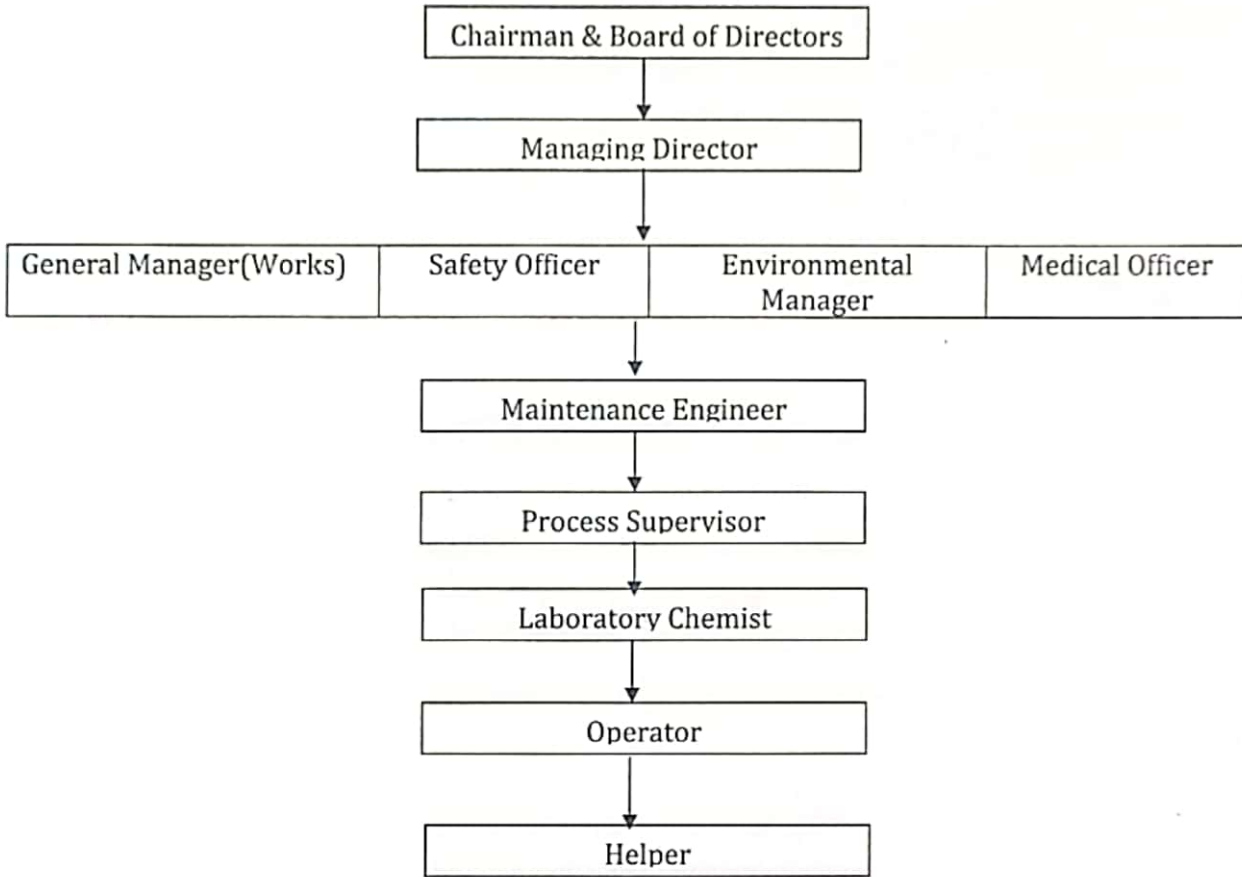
Chairman & Board of Directors

Managing Director

| General Manager(Works) | Safety Officer | Environmental Manager | Medical Officer |
|---|---|---|---|

Maintenance Engineer

Process Supervisor

Laboratory Chemist

Operator

Helper